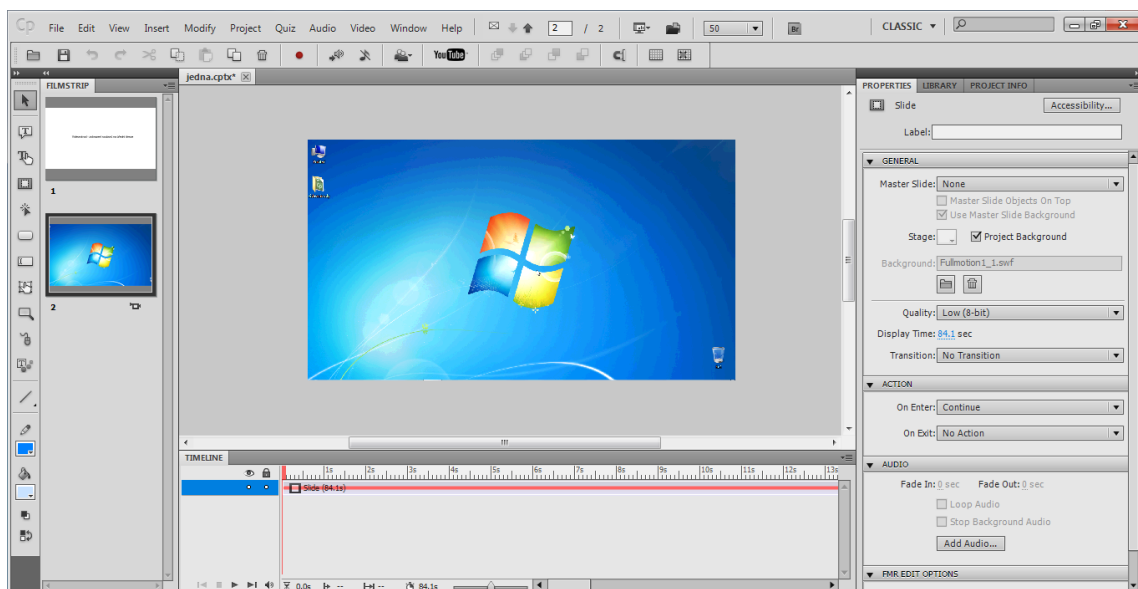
Cp File Edit View Insert Modify Project Quiz Audio Video Window Help 2 / 2 50 Br CLASSIC

FILMSTRIP

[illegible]

1

2

jedna.cptx*

TIMELINE

1s 2s 3s 4s 5s 6s 7s 8s 9s 10s 11s 12s 13s

Slide (84.1s)

0.0s 84.1s

PROPERTIES LIBRARY PROJECT INFO

Slide Accessibility...

Label:

GENERAL

Master Slide: None

Master Slide Objects On Top

Use Master Slide Background

Stage: Project Background

Background: Fullmotion1_1.swf

Quality: Low (8-bit)

Display Time: 84.1 sec

Transition: No Transition

ACTION

On Enter: Continue

On Exit: No Action

AUDIO

Fade In: 0 sec Fade Out: 0 sec

Loop Audio

Stop Background Audio

Add Audio...

FMR EDIT OPTIONS